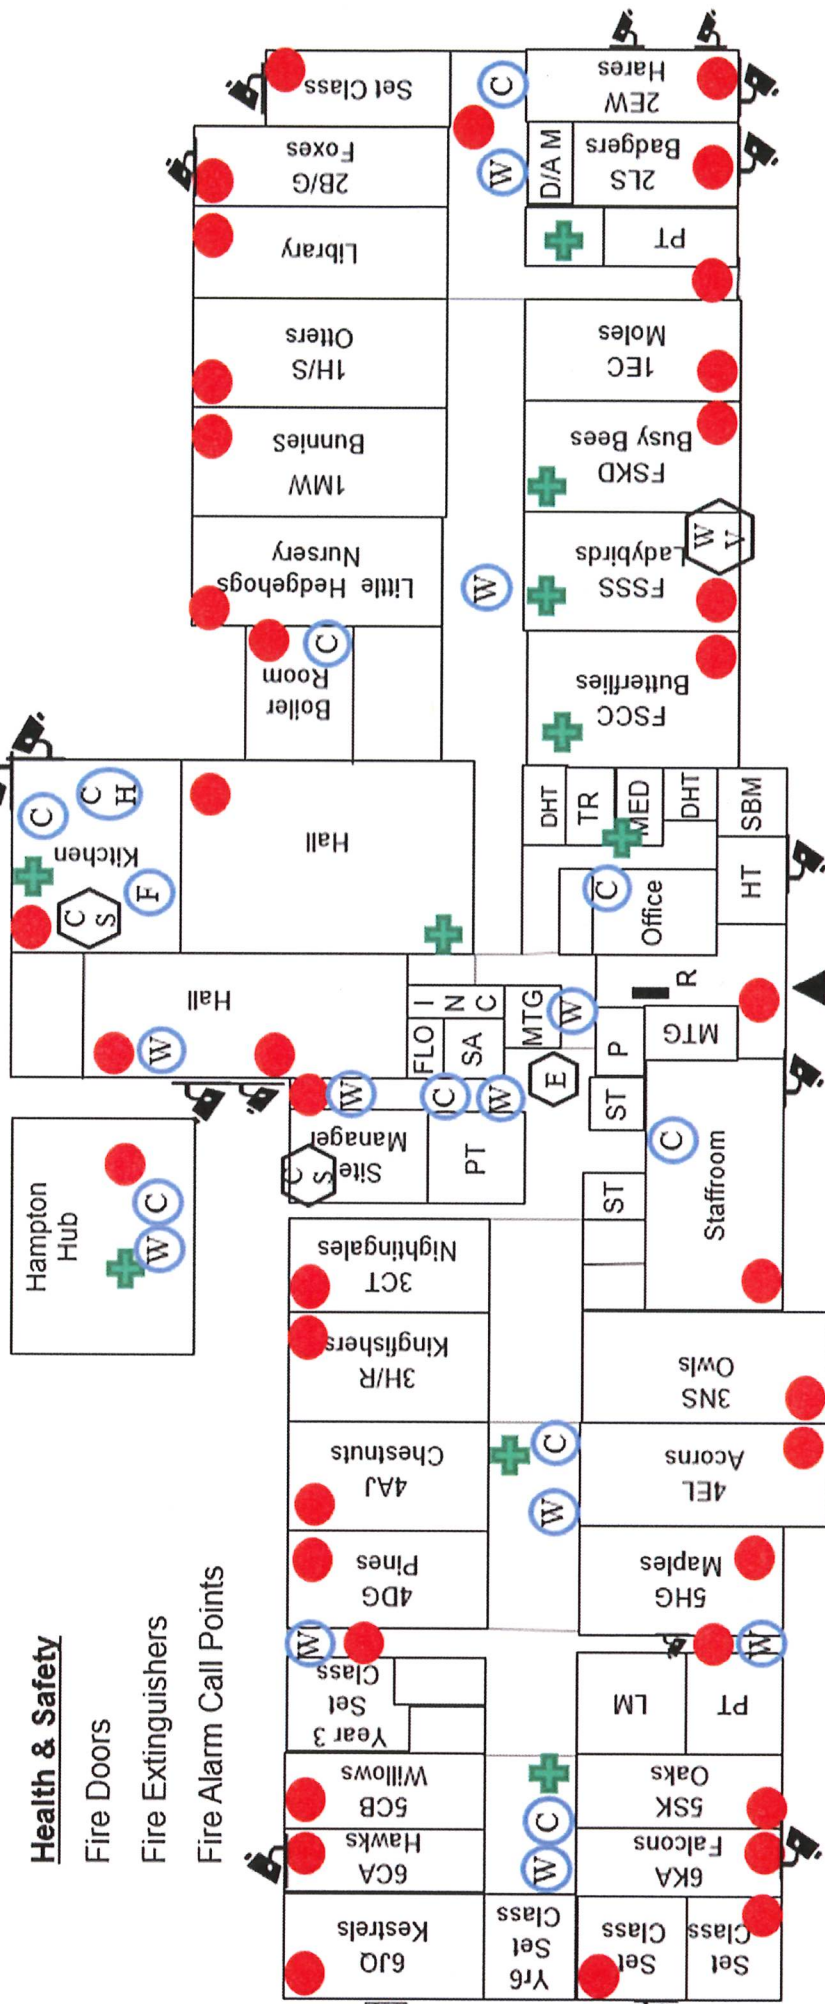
Health & Safety
Fire Doors
Fire Extinguishers
Fire Alarm Call Points

Hampton Hub
C
W

Site Manager
PT
S
C

Hall
W
W
FLO
I N C
SA
MTG
W
C
W
E
ST
P
R
MTG
ST
C
Staffroom

Kitchen
C
C H
F
C S
Hall

Boiler Room
C
Little Hedgehogs Nursery
W
1MW Bunnies
1H/S Otters
Library
2B/G Foxes
Set Class
W
C

DHT
TR
MED
DHT
SBM
Office
C
HT

FSCC Butterflies
FSSS Ladybirds
W V
FSKD Busy Bees
1EC Moles
PT
D/A M
2LS Badgers
2EW Hares

3CT Nightingales
3H/R Kingfishers
4AJ Chestnuts
4DG Pines
Year 3 Set Class
W
5CB Willows
6CA Hawks
6JO Kestrels
Yr6 Set Class
C
W
W
C

3NS Owls
4EL Acorns
5HG Maples
LM
PT
W
5SK Oaks
6KA Falcons
Set Class
Set Class